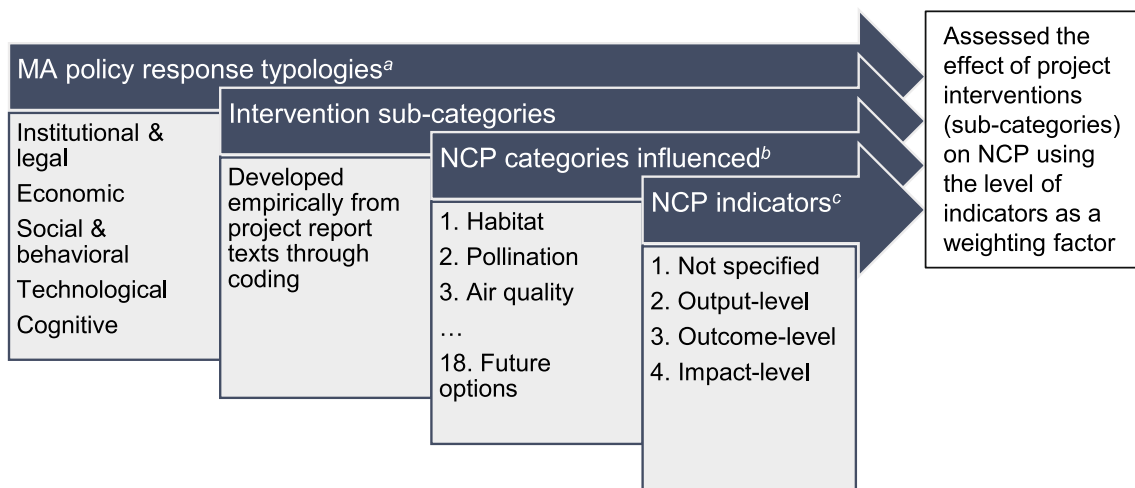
MA policy response typologies$^{a}$

Institutional & legal
Economic
Social & behavioral
Technological
Cognitive

Intervention sub-categories

Developed empirically from project report texts through coding

NCP categories influenced$^{b}$

1. Habitat
2. Pollination
3. Air quality
…
18. Future options

NCP indicators$^{c}$

1. Not specified
2. Output-level
3. Outcome-level
4. Impact-level

Assessed the effect of project interventions (sub-categories) on NCP using the level of indicators as a weighting factor